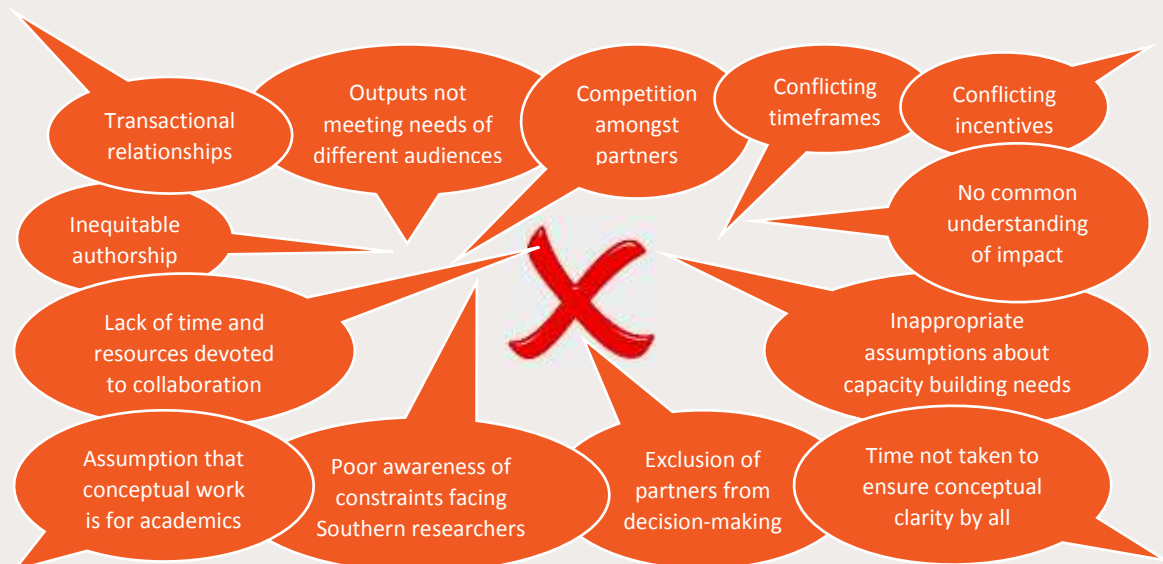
Transactional relationships

Outputs not meeting needs of different audiences

Competition amongst partners

Conflicting timeframes

Conflicting incentives

Inequitable authorship

No common understanding of impact

Lack of time and resources devoted to collaboration

Inappropriate assumptions about capacity building needs

Assumption that conceptual work is for academics

Poor awareness of constraints facing Southern researchers

Exclusion of partners from decision-making

Time not taken to ensure conceptual clarity by all